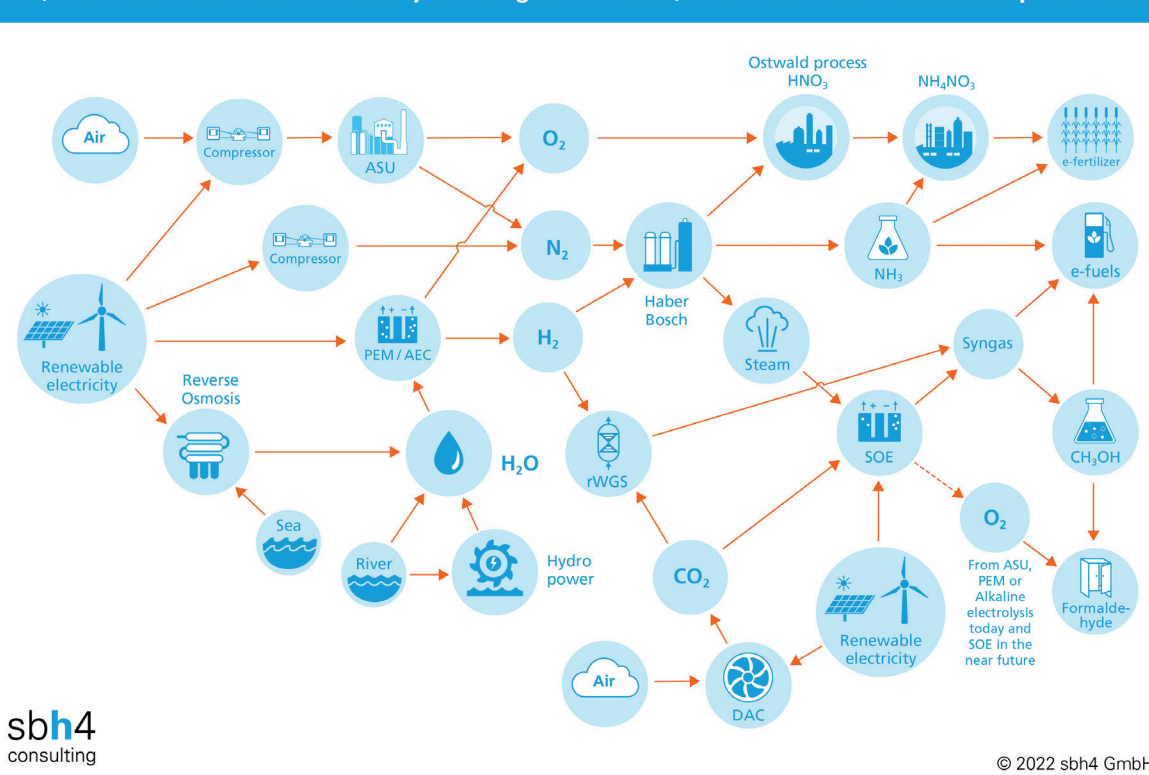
Air

Compressor

ASU

$O_2$

Ostwald process $HNO_3$

$NH_4NO_3$

e-fertilizer

Compressor

$N_2$

Haber Bosch

$NH_3$

e-fuels

Renewable electricity

PEM / AEC

$H_2$

Steam

Syngas

Reverse Osmosis

$H_2O$

rWGS

SOE

$CH_3OH$

Sea

River

Hydro power

$CO_2$

$O_2$

From ASU, PEM or Alkaline electrolysis today and SOE in the near future

Formaldehyde

Renewable electricity

Air

DAC

sbh4 consulting

© 2022 sbh4 GmbH